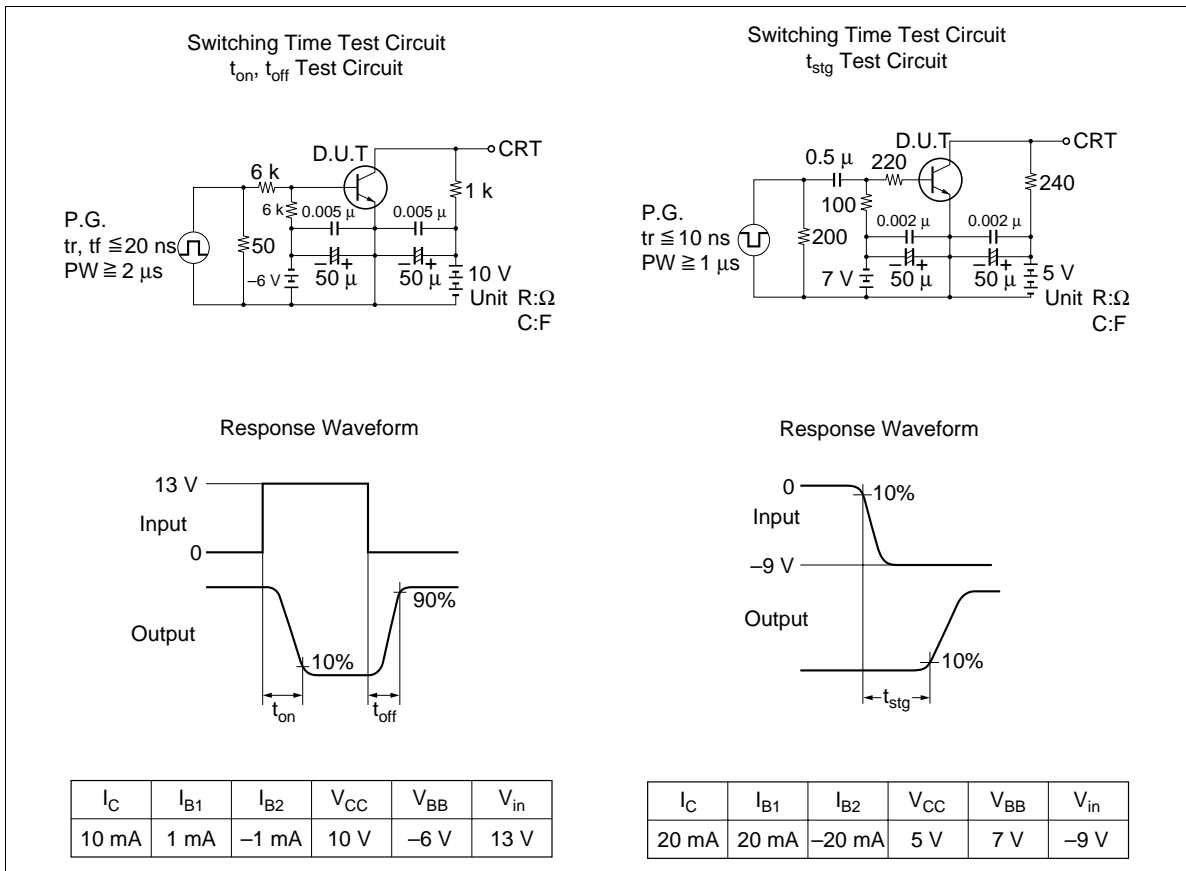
Switching Time Test Circuit
$t_{on}$, $t_{off}$ Test Circuit

D.U.T
CRT
6 k
1 k
6 k
0.005 μ
0.005 μ
P.G.
tr, tf ≦ 20 ns
PW ≧ 2 μs
50
−6 V
50 μ
50 μ
10 V
Unit R:Ω
C:F

Switching Time Test Circuit
$t_{stg}$ Test Circuit

D.U.T
CRT
0.5 μ
220
240
100
0.002 μ
0.002 μ
P.G.
tr ≦ 10 ns
PW ≧ 1 μs
200
7 V
50 μ
50 μ
5 V
Unit R:Ω
C:F

Response Waveform

13 V
Input
0
Output
90%
10%
$t_{on}$
$t_{off}$

Response Waveform

0
10%
Input
−9 V
Output
10%
$t_{stg}$

| $I_C$ | $I_{B1}$ | $I_{B2}$ | $V_{CC}$ | $V_{BB}$ | $V_{in}$ |
|---|---|---|---|---|---|
| 10 mA | 1 mA | −1 mA | 10 V | −6 V | 13 V |

| $I_C$ | $I_{B1}$ | $I_{B2}$ | $V_{CC}$ | $V_{BB}$ | $V_{in}$ |
|---|---|---|---|---|---|
| 20 mA | 20 mA | −20 mA | 5 V | 7 V | −9 V |